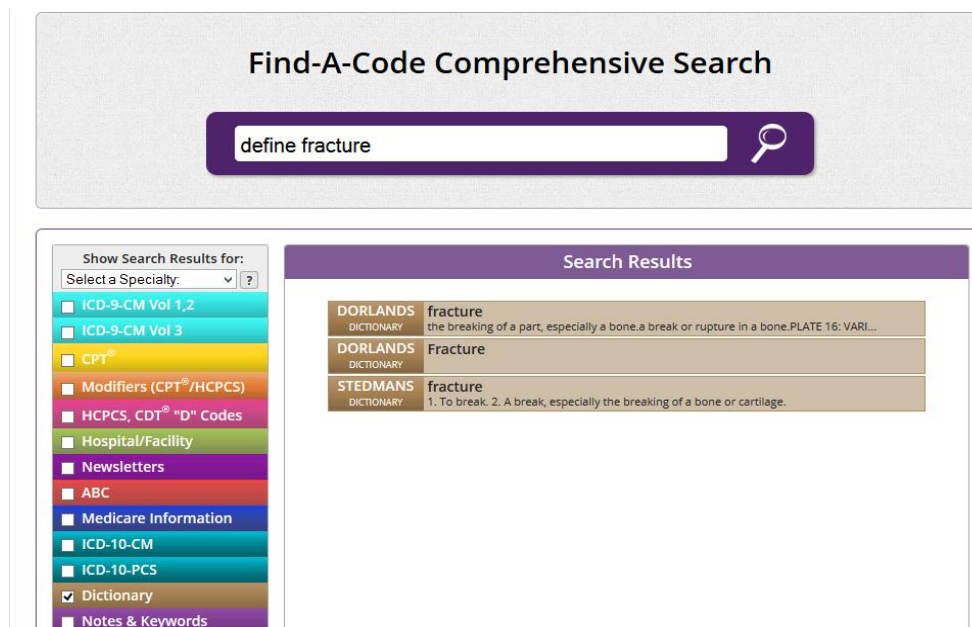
Find-A-Code Comprehensive Search

define fracture

Show Search Results for:

Select a Specialty:

?

ICD-9-CM Vol 1,2

ICD-9-CM Vol 3

CPT®

Modifiers (CPT®/HCPCS)

HCPCS, CDT® "D" Codes

Hospital/Facility

Newsletters

ABC

Medicare Information

ICD-10-CM

ICD-10-PCS

Dictionary

Notes & Keywords

Search Results

| DORLANDS DICTIONARY | fracture<br>the breaking of a part, especially a bone.a break or rupture in a bone.PLATE 16: VARI... |
|---|---|
| DORLANDS DICTIONARY | Fracture |
| STEDMANS DICTIONARY | fracture<br>1. To break. 2. A break, especially the breaking of a bone or cartilage. |